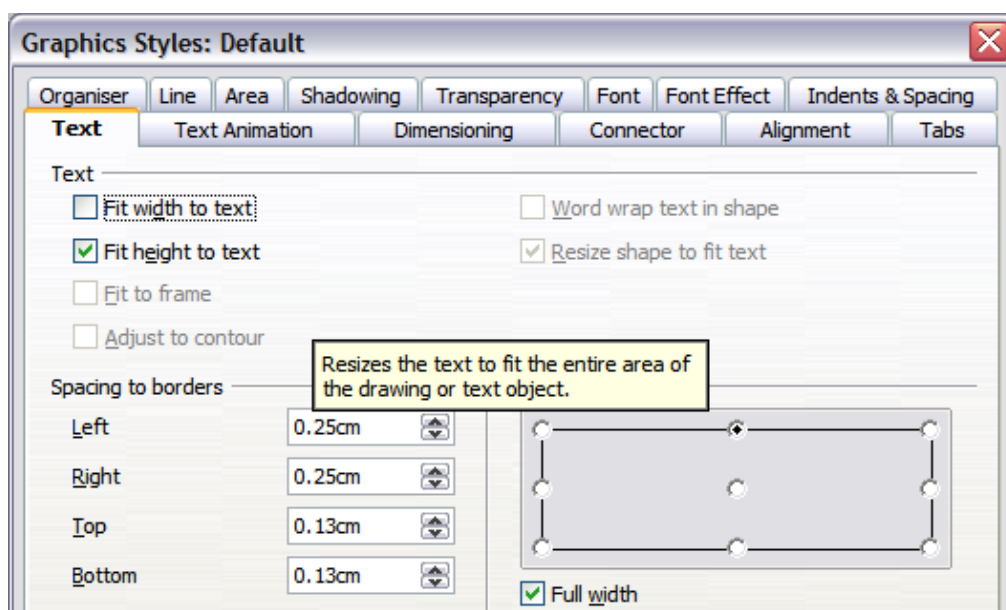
Graphics Styles: Default

Organiser | Line | Area | Shadowing | Transparency | Font | Font Effect | Indents & Spacing
Text | Text Animation | Dimensioning | Connector | Alignment | Tabs

Text

Fit width to text
Fit height to text
Fit to frame
Adjust to contour

Word wrap text in shape
Resize shape to fit text

Resizes the text to fit the entire area of the drawing or text object.

Spacing to borders

Left 0.25cm
Right 0.25cm
Top 0.13cm
Bottom 0.13cm

Full width